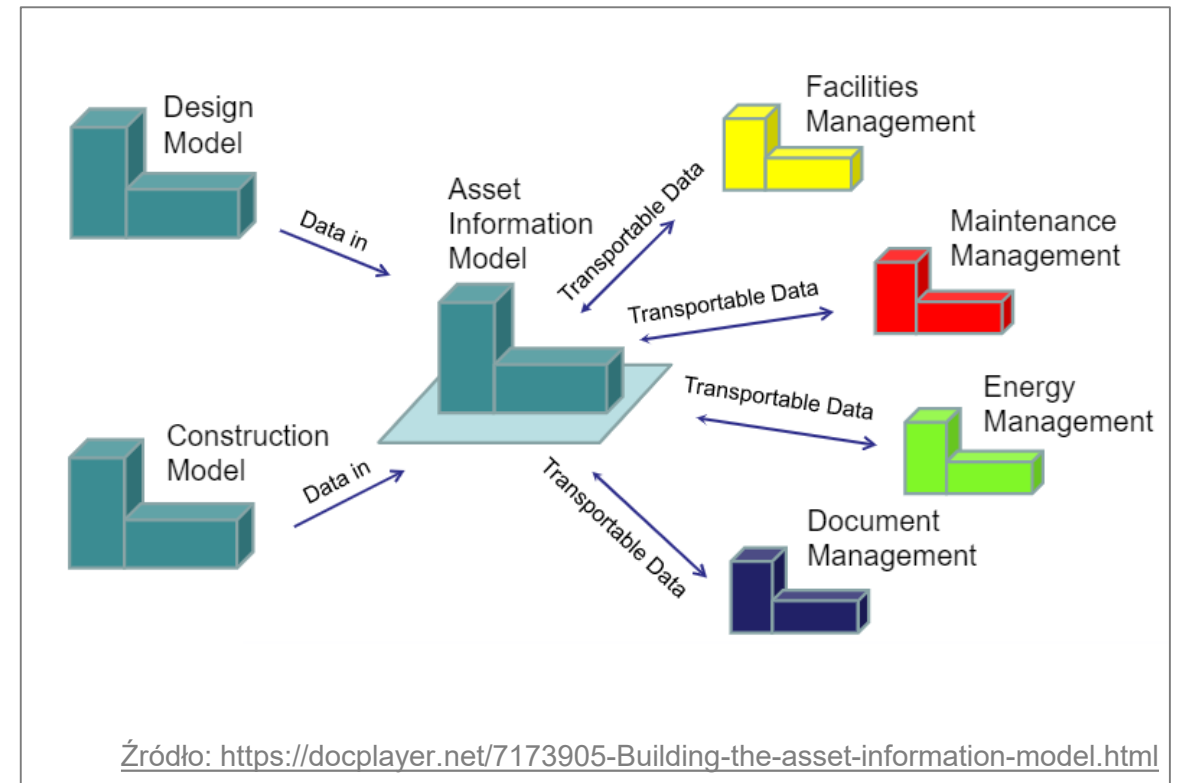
Design Model

Data in

Asset Information Model

Construction Model

Data in

Transportable Data

Facilities Management

Transportable Data

Maintenance Management

Transportable Data

Energy Management

Transportable Data

Document Management

Źródło: https://docplayer.net/7173905-Building-the-asset-information-model.html